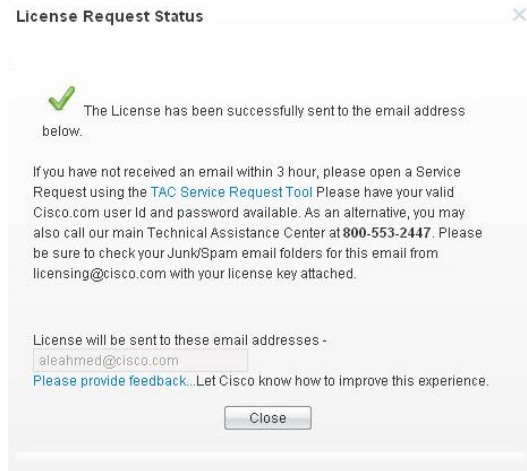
License Request Status

×

The License has been successfully sent to the email address below.

If you have not received an email within 3 hour, please open a Service Request using the TAC Service Request Tool Please have your valid Cisco.com user Id and password available. As an alternative, you may also call our main Technical Assistance Center at 800-553-2447. Please be sure to check your Junk/Spam email folders for this email from licensing@cisco.com with your license key attached.

License will be sent to these email addresses -

aleahmed@cisco.com

Please provide feedback...Let Cisco know how to improve this experience.

Close